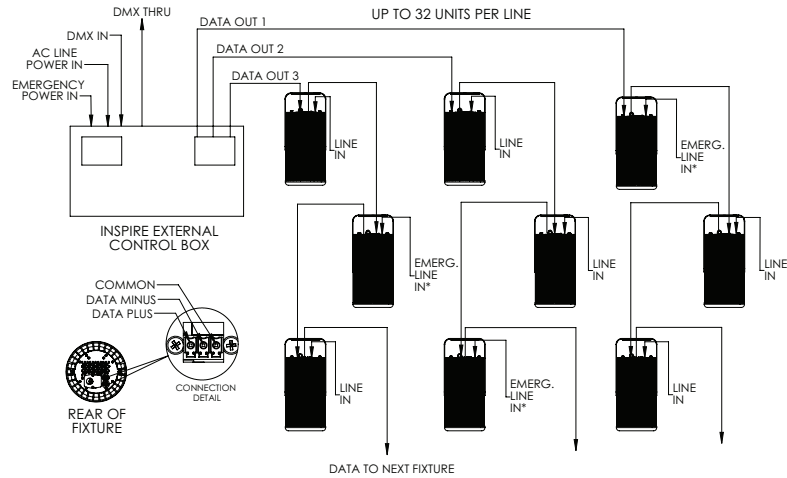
DMX THRU
DMX IN
AC LINE POWER IN
EMERGENCY POWER IN
DATA OUT 1
DATA OUT 2
DATA OUT 3
UP TO 32 UNITS PER LINE

LINE IN
LINE IN
EMERG. LINE IN*

INSPIRE EXTERNAL CONTROL BOX

EMERG. LINE IN*
LINE IN
LINE IN

COMMON
DATA MINUS
DATA PLUS

CONNECTION DETAIL

REAR OF FIXTURE

LINE IN
EMERG. LINE IN*
LINE IN

DATA TO NEXT FIXTURE